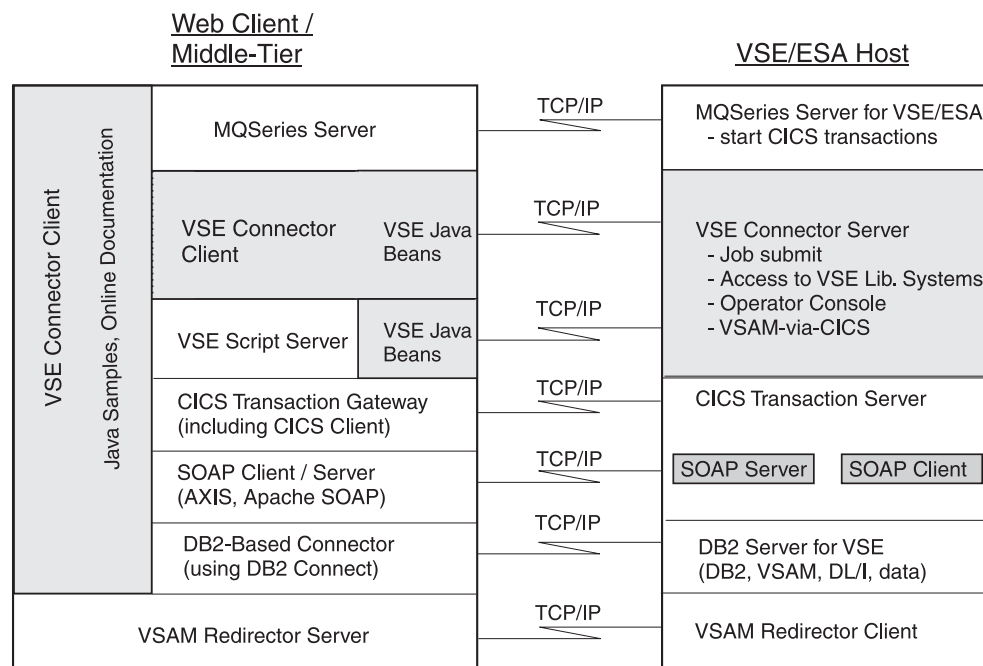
Web Client / Middle-Tier

VSE/ESA Host

VSE Connector Client

Java Samples, Online Documentation

MQSeries Server

TCP/IP

MQSeries Server for VSE/ESA
- start CICS transactions

VSE Connector Client

VSE Java Beans

TCP/IP

VSE Connector Server
- Job submit
- Access to VSE Lib. Systems
- Operator Console
- VSAM-via-CICS

VSE Script Server

VSE Java Beans

TCP/IP

CICS Transaction Gateway (including CICS Client)

TCP/IP

CICS Transaction Server

SOAP Client / Server (AXIS, Apache SOAP)

TCP/IP

SOAP Server

SOAP Client

DB2-Based Connector (using DB2 Connect)

TCP/IP

DB2 Server for VSE (DB2, VSAM, DL/I, data)

VSAM Redirector Server

TCP/IP

VSAM Redirector Client